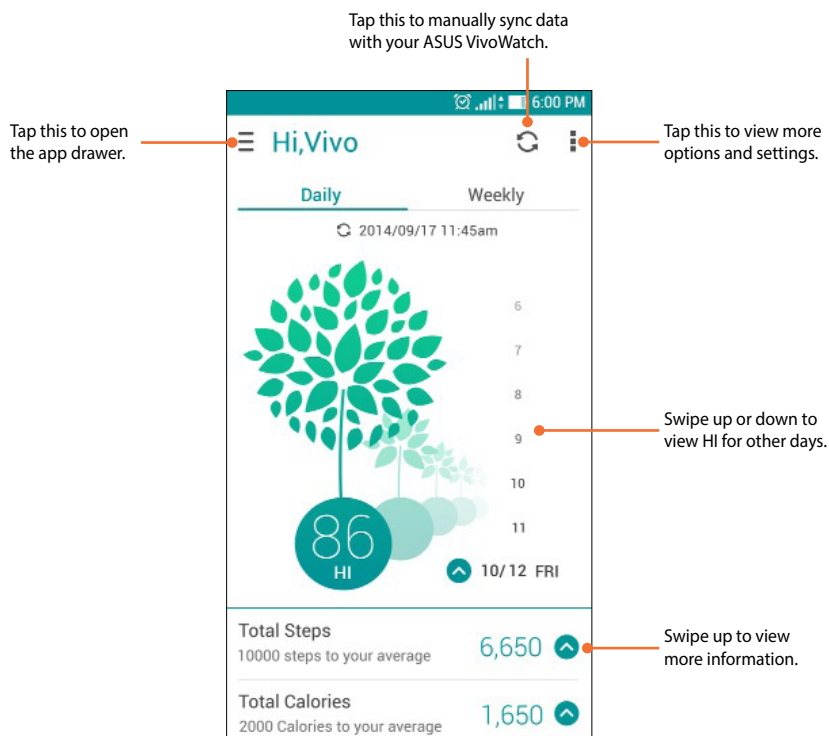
Tap this to manually sync data with your ASUS VivoWatch.

Tap this to open the app drawer.

6:00 PM

Hi,Vivo

Tap this to view more options and settings.

Daily

Weekly

2014/09/17 11:45am

6

7

8

9

10

11

Swipe up or down to view HI for other days.

86

HI

10/12 FRI

Total Steps

10000 steps to your average

6,650

Swipe up to view more information.

Total Calories

2000 Calories to your average

1,650